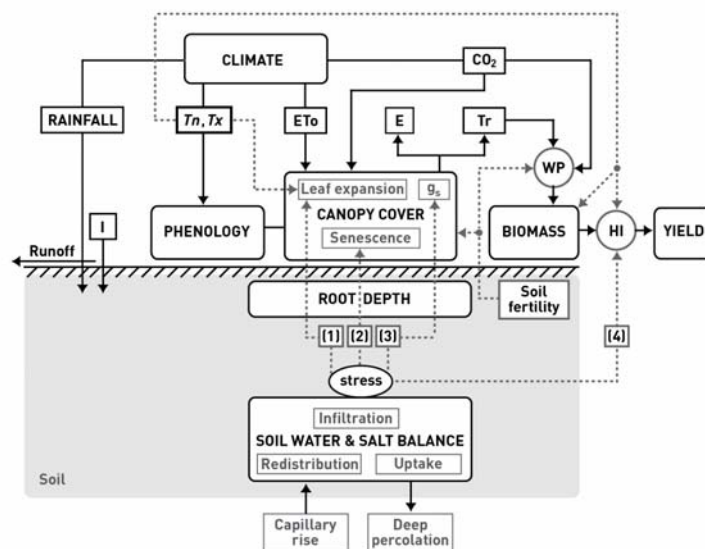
CLIMATE

$CO_2$

RAINFALL

$Tn, Tx$

ETo

E

Tr

WP

Leaf expansion

$g_s$

CANOPY COVER

Senescence

PHENOLOGY

BIOMASS

HI

YIELD

I

Runoff

ROOT DEPTH

Soil fertility

[1]

[2]

[3]

[4]

stress

Infiltration

SOIL WATER & SALT BALANCE

Redistribution

Uptake

Soil

Capillary rise

Deep percolation